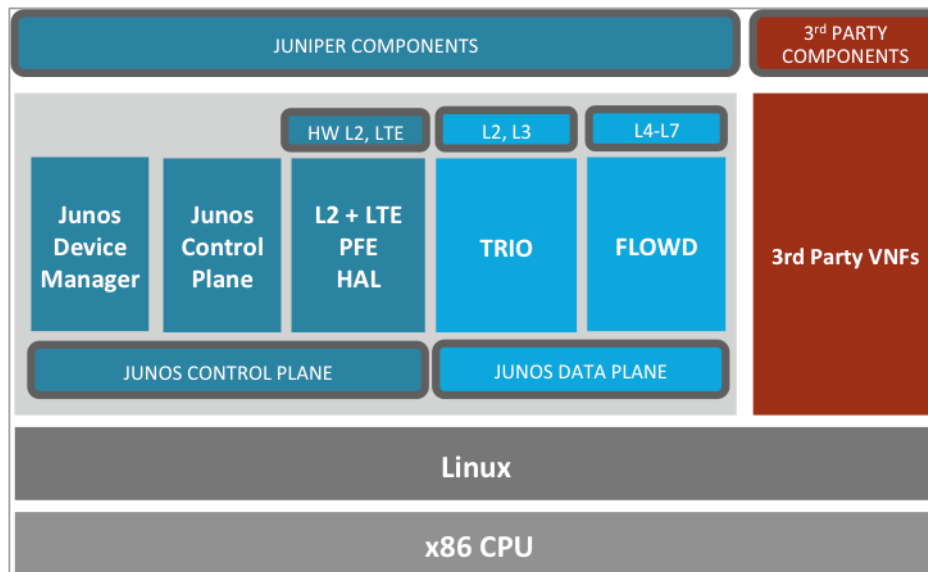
JUNIPER COMPONENTS

3$^{rd}$ PARTY COMPONENTS

HW L2, LTE

L2, L3

L4-L7

Junos Device Manager

Junos Control Plane

L2 + LTE PFE HAL

TRIO

FLOWD

3rd Party VNFs

JUNOS CONTROL PLANE

JUNOS DATA PLANE

Linux

x86 CPU